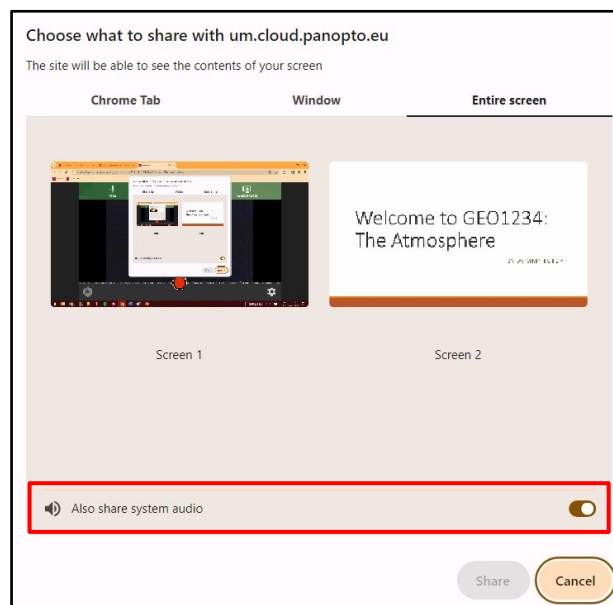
Choose what to share with um.cloud.panopto.eu

The site will be able to see the contents of your screen

Chrome Tab

Window

Entire screen

Welcome to GEO1234: The Atmosphere

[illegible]

Screen 1

Screen 2

Also share system audio

Share

Cancel